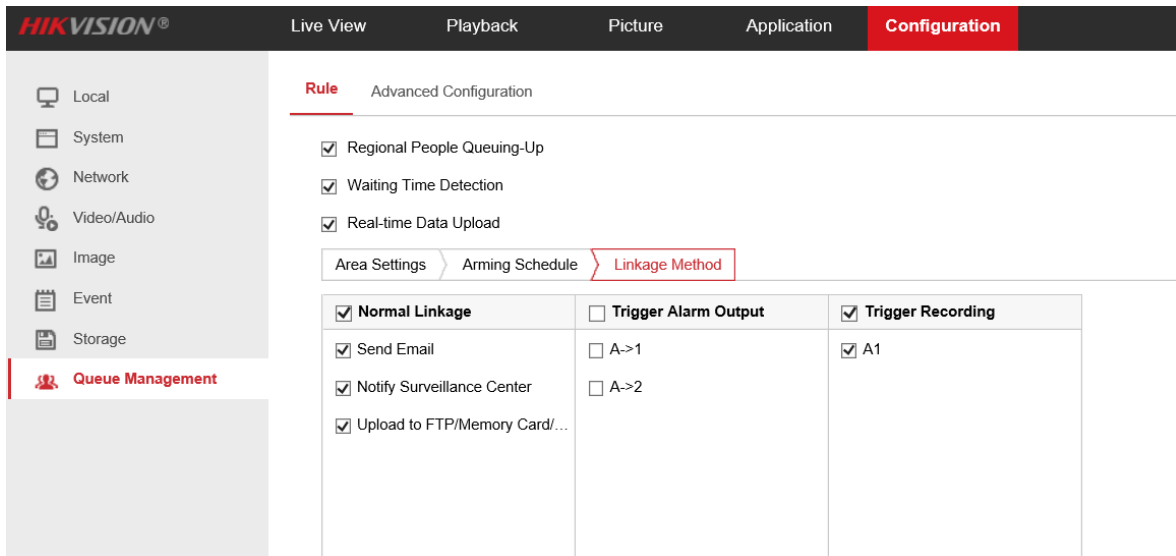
HIKVISION®

Live View
Playback
Picture
Application
Configuration

Local
System
Network
Video/Audio
Image
Event
Storage
Queue Management

Rule
Advanced Configuration

☑ Regional People Queuing-Up
☑ Waiting Time Detection
☑ Real-time Data Upload

Area Settings
Arming Schedule
Linkage Method

| ☑ Normal Linkage | ☐ Trigger Alarm Output | ☑ Trigger Recording |
|---|---|---|
| ☑ Send Email | ☐ A->1 | ☑ A1 |
| ☑ Notify Surveillance Center | ☐ A->2 | |
| ☑ Upload to FTP/Memory Card/… | | |